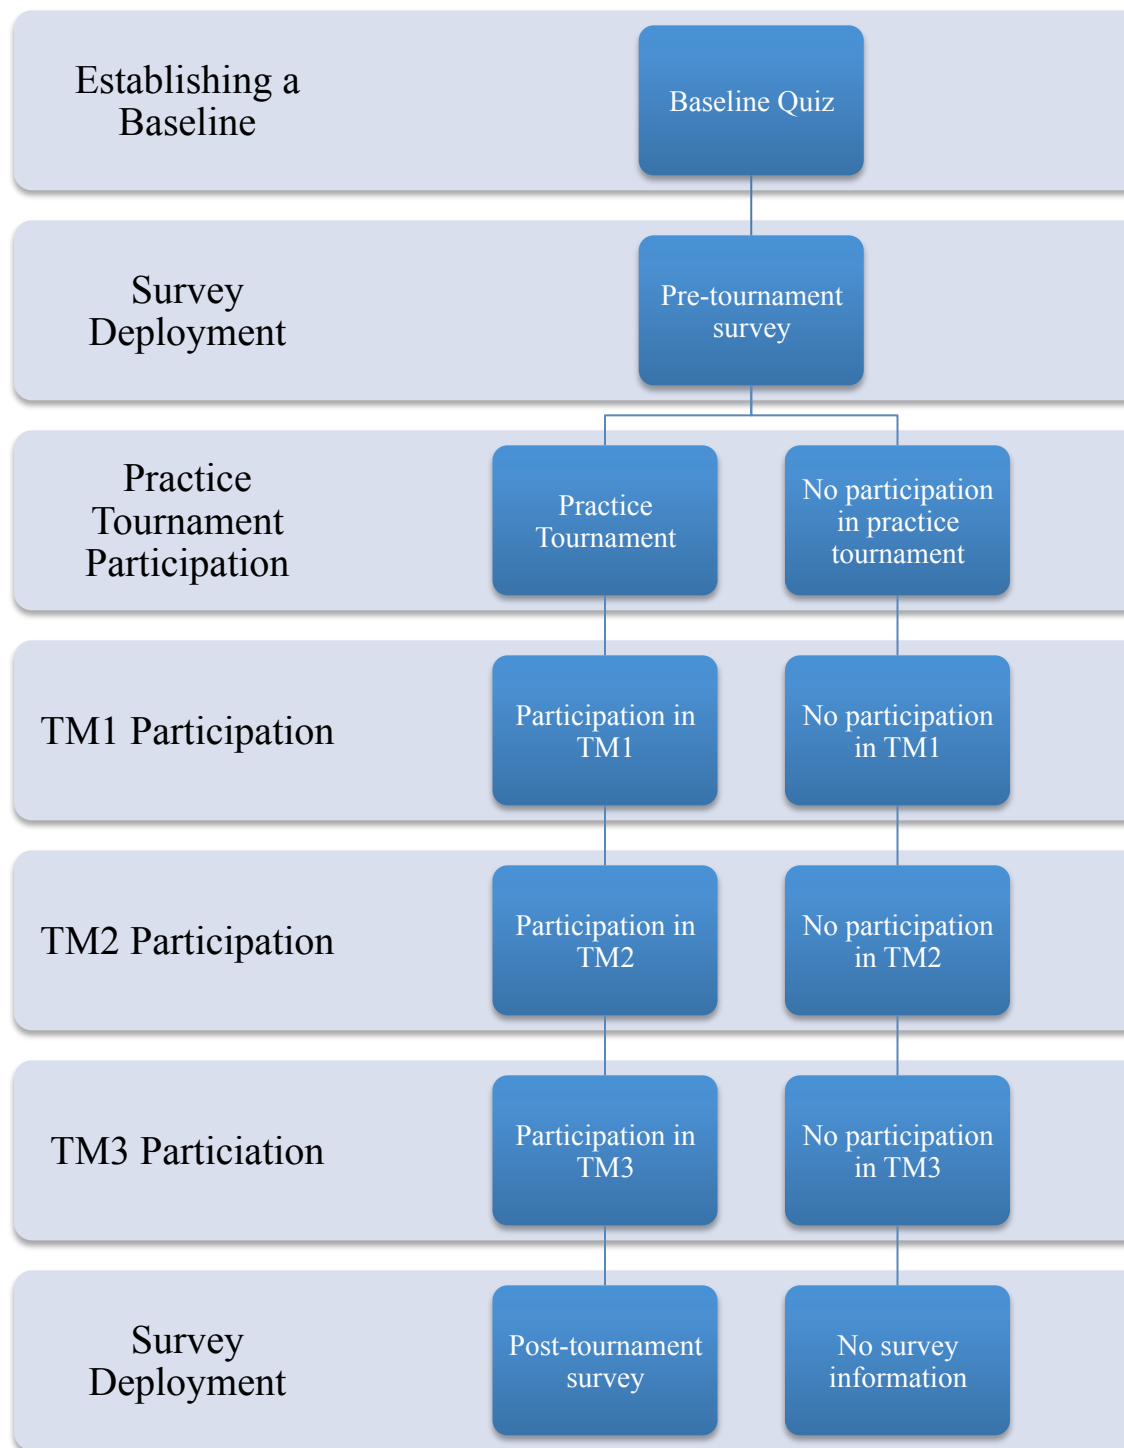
Establishing a Baseline

Baseline Quiz

Survey Deployment

Pre-tournament survey

Practice Tournament Participation

Practice Tournament

No participation in practice tournament

TM1 Participation

Participation in TM1

No participation in TM1

TM2 Participation

Participation in TM2

No participation in TM2

TM3 Particiation

Participation in TM3

No participation in TM3

Survey Deployment

Post-tournament survey

No survey information